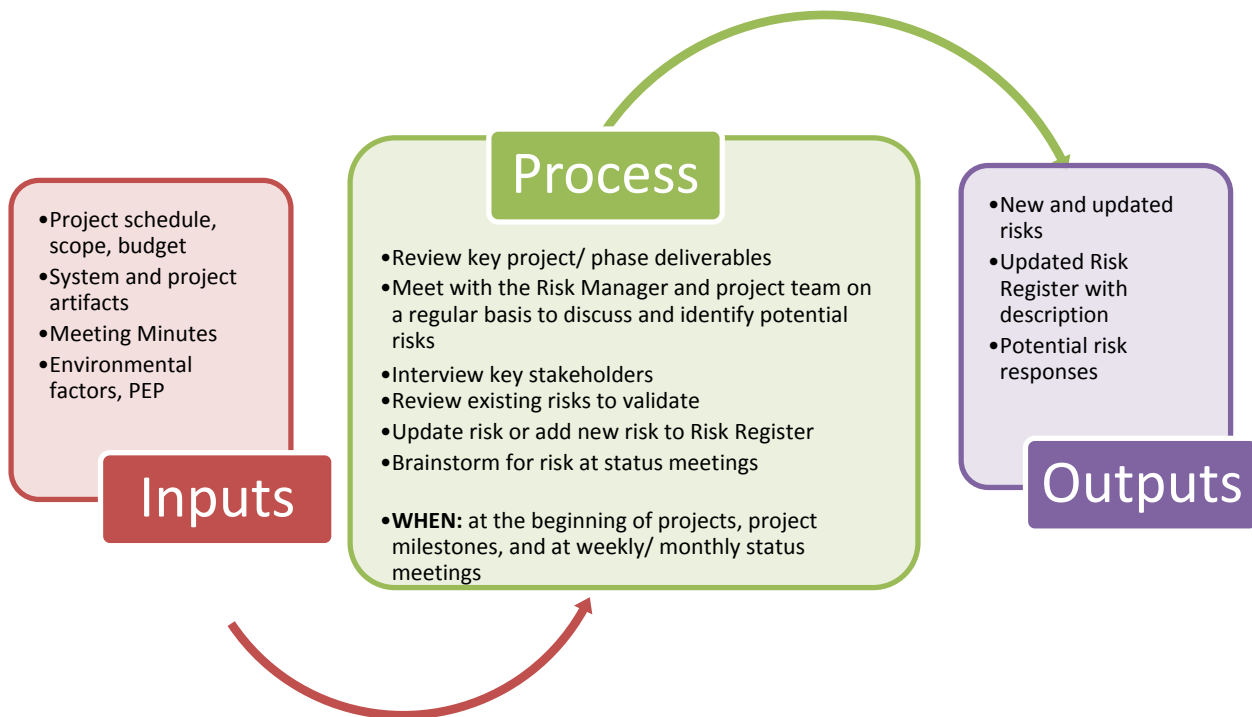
•Project schedule, scope, budget
•System and project artifacts
•Meeting Minutes
•Environmental factors, PEP

Inputs

Process

•Review key project/ phase deliverables
•Meet with the Risk Manager and project team on a regular basis to discuss and identify potential risks
•Interview key stakeholders
•Review existing risks to validate
•Update risk or add new risk to Risk Register
•Brainstorm for risk at status meetings

•**WHEN:** at the beginning of projects, project milestones, and at weekly/ monthly status meetings

•New and updated risks
•Updated Risk Register with description
•Potential risk responses

Outputs